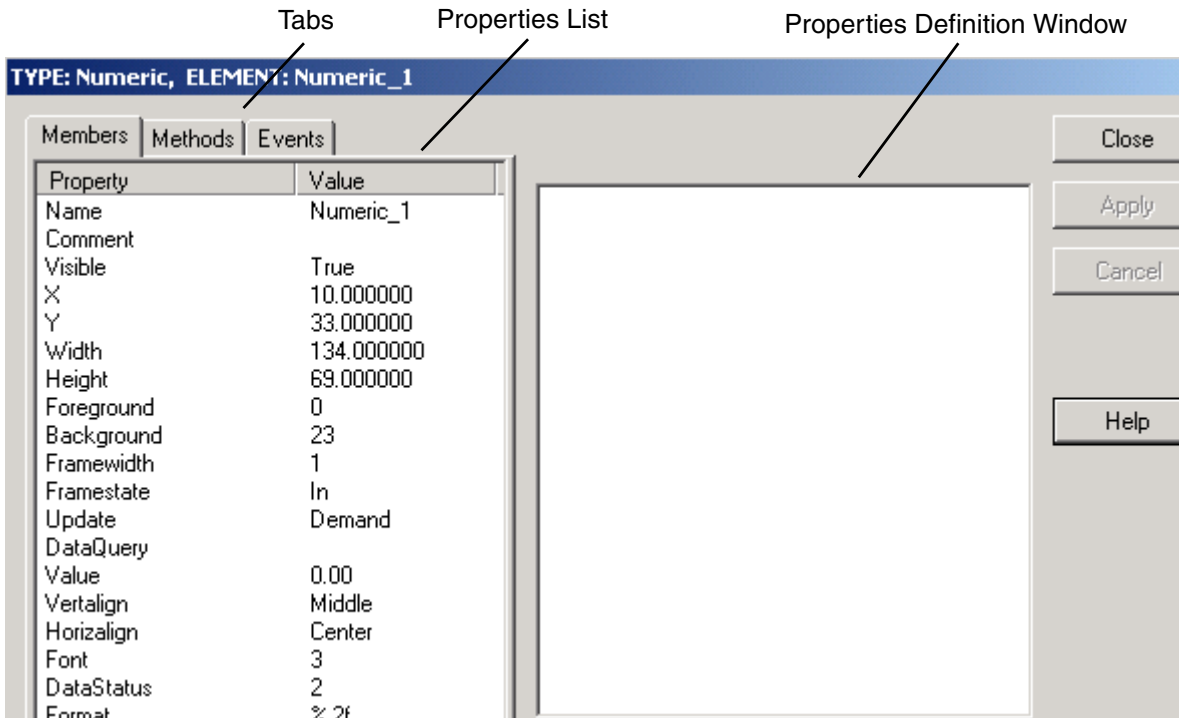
Tabs
Properties List
Properties Definition Window

TYPE: Numeric, ELEMENT: Numeric_1

Members | Methods | Events

| Property | Value |
|---|---|
| Name | Numeric_1 |
| Comment | |
| Visible | True |
| X | 10.000000 |
| Y | 33.000000 |
| Width | 134.000000 |
| Height | 69.000000 |
| Foreground | 0 |
| Background | 23 |
| Framewidth | 1 |
| Framestate | In |
| Update | Demand |
| DataQuery | |
| Value | 0.00 |
| Vertalign | Middle |
| Horizalign | Center |
| Font | 3 |
| DataStatus | 2 |
| Format | %.2f |

Close
Apply
Cancel
Help